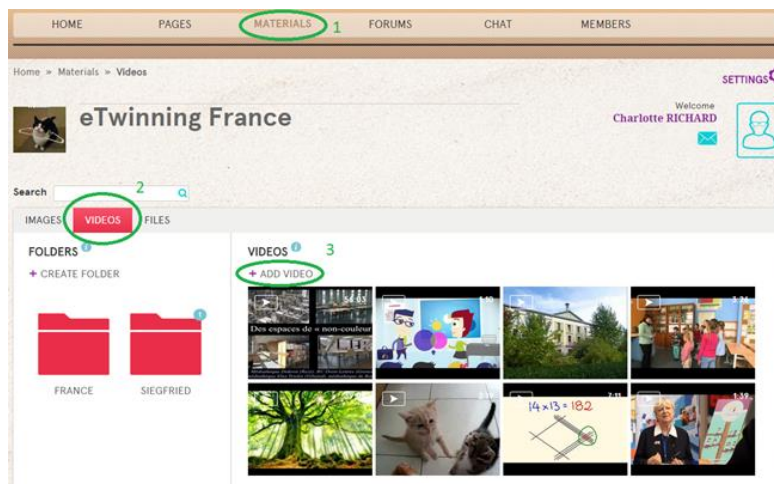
HOME PAGES MATERIALS 1 FORUMS CHAT MEMBERS

Home » Materials » Videos

SETTINGS

eTwinning France

Welcome
Charlotte RICHARD

Search 2

IMAGES VIDEOS FILES

FOLDERS

+ CREATE FOLDER

FRANCE

SIEGFRIED

VIDEOS 3

+ ADD VIDEO

Des espaces de « non-couleur »

$14 \times 13 = 182$